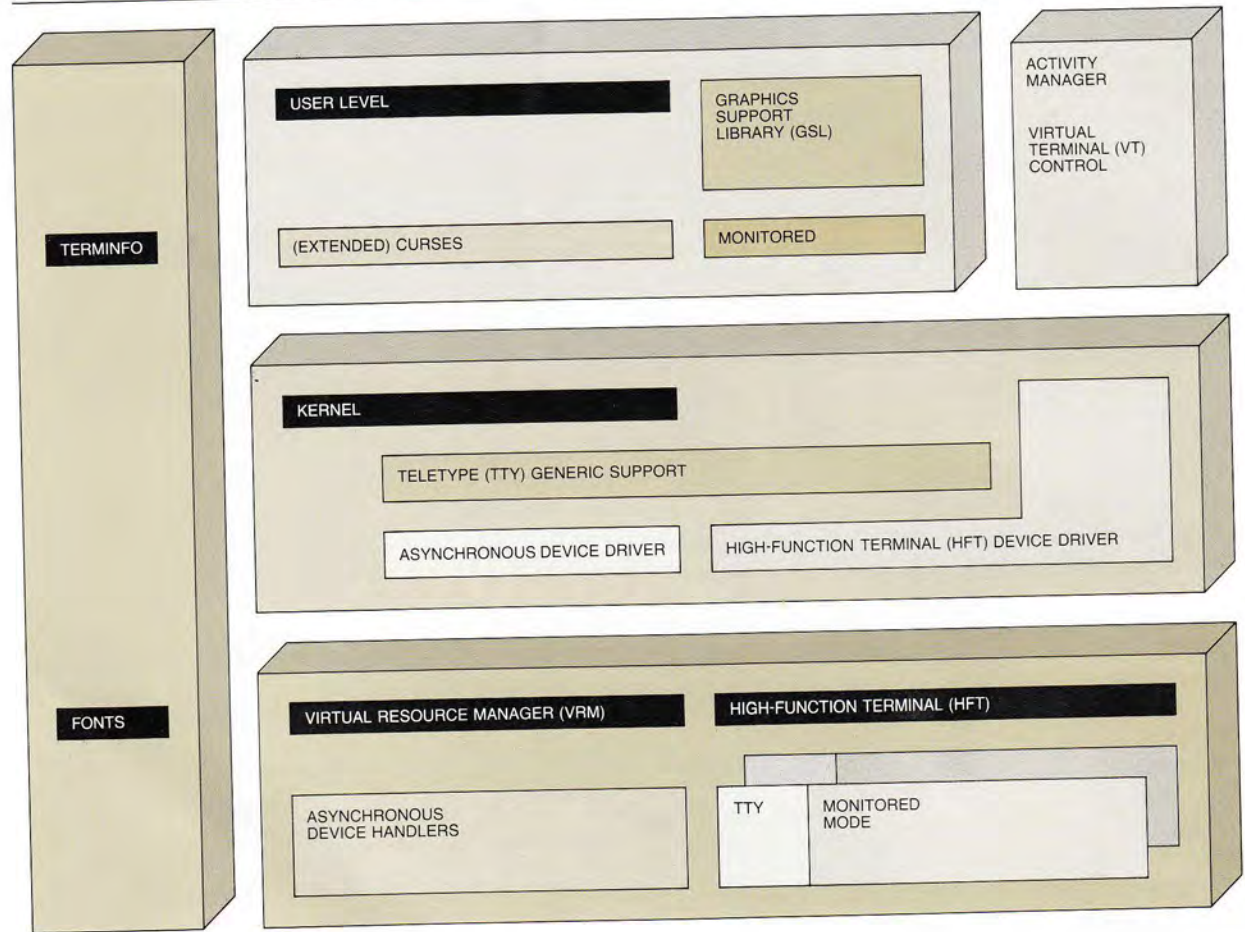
TERMINFO

FONTS

USER LEVEL

GRAPHICS SUPPORT LIBRARY (GSL)

(EXTENDED) CURSES

MONITORED

ACTIVITY MANAGER

VIRTUAL TERMINAL (VT) CONTROL

KERNEL

TELETYPE (TTY) GENERIC SUPPORT

ASYNCHRONOUS DEVICE DRIVER

HIGH-FUNCTION TERMINAL (HFT) DEVICE DRIVER

VIRTUAL RESOURCE MANAGER (VRM)

HIGH-FUNCTION TERMINAL (HFT)

ASYNCHRONOUS DEVICE HANDLERS

TTY

MONITORED MODE